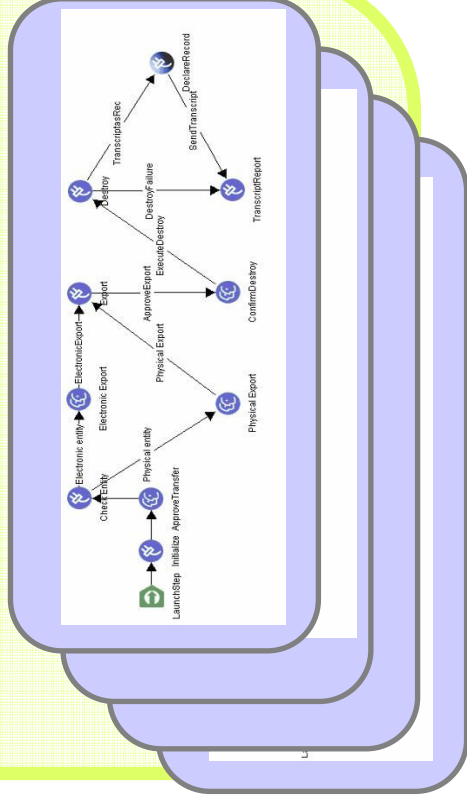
LaunchStep
Initialize
ApproveTransfer
Check Entity
Physical entity
Electronic entity
Electronic Export
ElectronicExport
Physical Export
Export
Physical Export
ApproveExport
ConfirmDestroy
ExecuteDestroy
Destroy
DestroyFailure
TranscriptasRec
DeclareRecord
SendTranscript
TranscriptReport